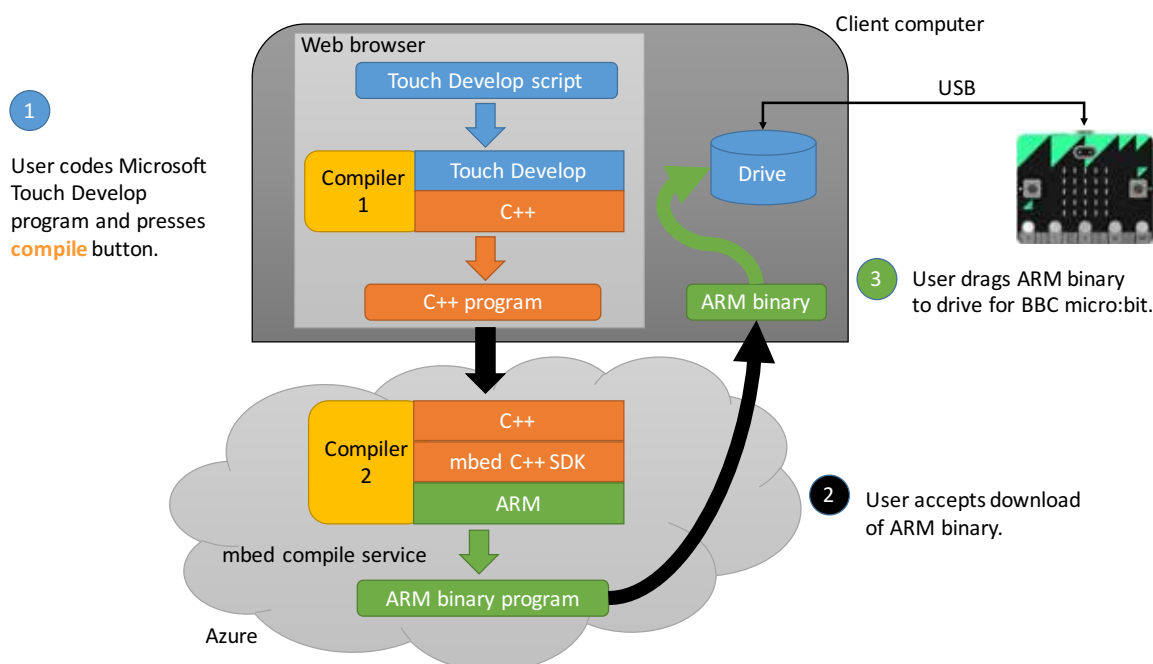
Client computer

Web browser

Touch Develop script

Compiler 1

Touch Develop

C++

C++ program

USB

Drive

ARM binary

1

User codes Microsoft Touch Develop program and presses **compile** button.

3

User drags ARM binary to drive for BBC micro:bit.

Compiler 2

C++

mbed C++ SDK

ARM

mbed compile service

ARM binary program

Azure

2

User accepts download of ARM binary.